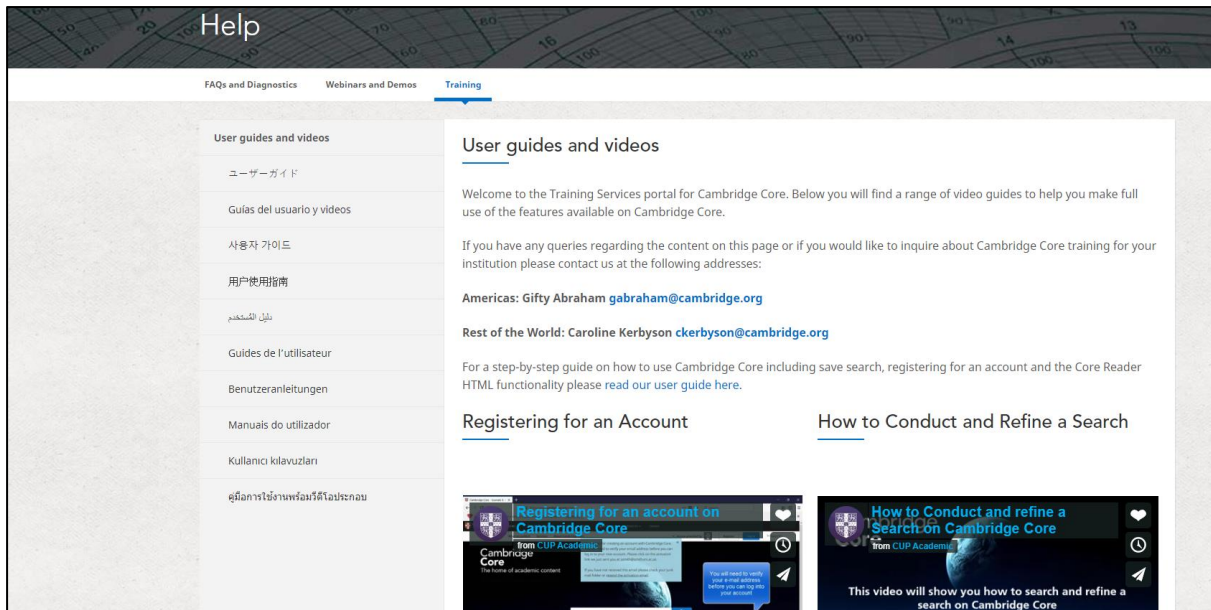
Help

FAQs and Diagnostics Webinars and Demos Training

User guides and videos

ユーザーガイド

Guías del usuario y videos

사용자 가이드

用户使用指南

دليل المستخدم

Guides de l'utilisateur

Benutzeranleitungen

Manuais do utilizador

Kullanıcı kılavuzları

คู่มือการใช้งานพร้อมวีดีโอประกอบ

User guides and videos

Welcome to the Training Services portal for Cambridge Core. Below you will find a range of video guides to help you make full use of the features available on Cambridge Core.

If you have any queries regarding the content on this page or if you would like to inquire about Cambridge Core training for your institution please contact us at the following addresses:

Americas: Gifty Abraham gabraham@cambridge.org

Rest of the World: Caroline Kerbyson ckerbyson@cambridge.org

For a step-by-step guide on how to use Cambridge Core including save search, registering for an account and the Core Reader HTML functionality please read our user guide here.

Registering for an Account

How to Conduct and Refine a Search

Registering for an account on Cambridge Core
from CUP Academic
Cambridge Core
The home of academic content
You will need to verify your e-mail address before you can log into your account

How to Conduct and refine a Search on Cambridge Core
from CUP Academic
This video will show you how to search and refine a search on Cambridge Core